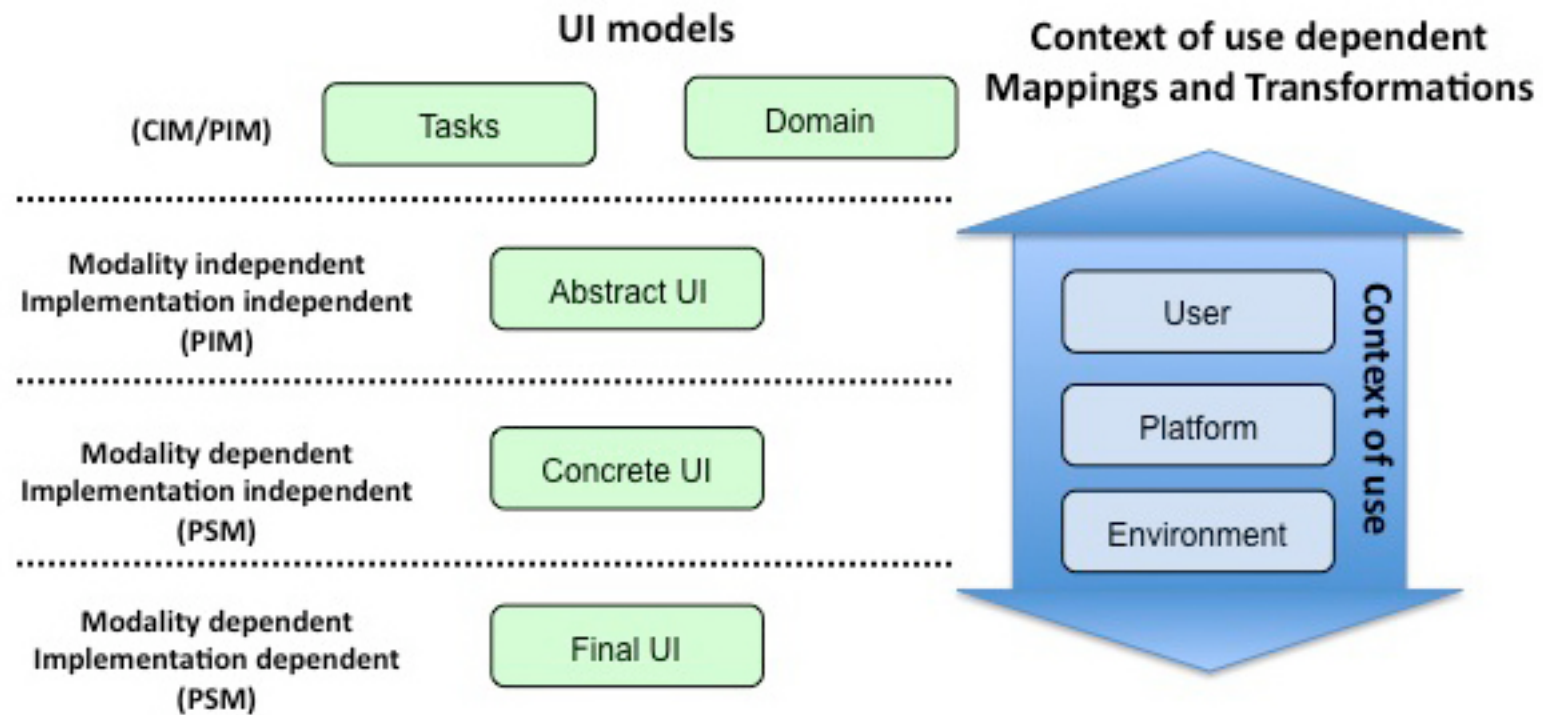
UI models

Context of use dependent Mappings and Transformations

(CIM/PIM)

Tasks

Domain

Modality independent Implementation independent (PIM)

Abstract UI

Modality dependent Implementation independent (PSM)

Concrete UI

Modality dependent Implementation dependent (PSM)

Final UI

User

Platform

Environment

Context of use